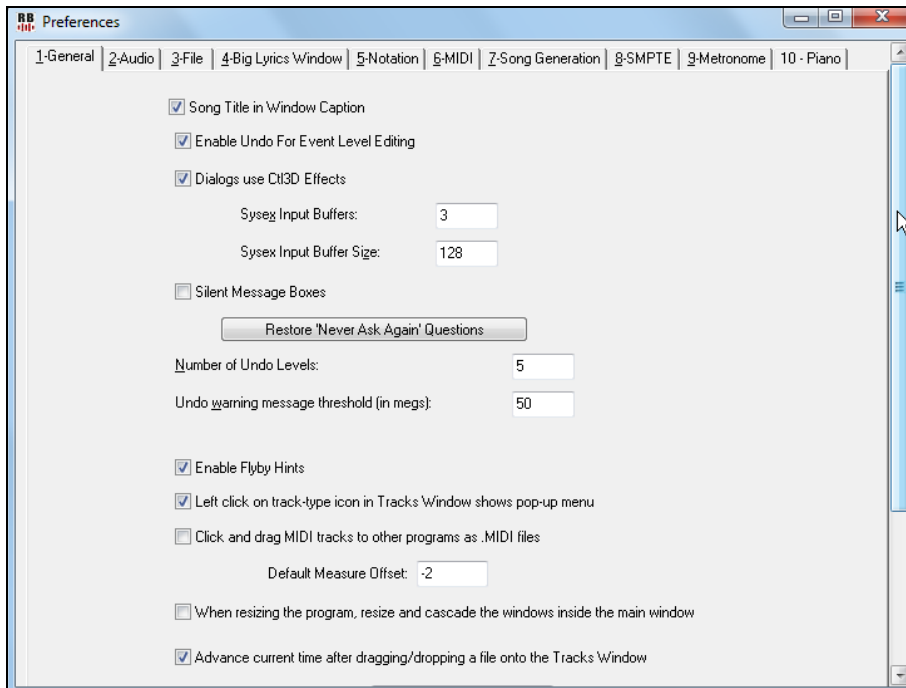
RB Preferences

1-General | 2-Audio | 3-File | 4-Big Lyrics Window | 5-Notation | 6-MIDI | 7-Song Generation | 8-SMPTE | 9-Metronome | 10 - Piano

Song Title in Window Caption

Enable Undo For Event Level Editing

Dialogs use Ctl3D Effects

Sysex Input Buffers: 3

Sysex Input Buffer Size: 128

Silent Message Boxes

Restore 'Never Ask Again' Questions

Number of Undo Levels: 5

Undo warning message threshold (in megs): 50

Enable Flyby Hints

Left click on track-type icon in Tracks Window shows pop-up menu

Click and drag MIDI tracks to other programs as .MIDI files

Default Measure Offset: -2

When resizing the program, resize and cascade the windows inside the main window

Advance current time after dragging/dropping a file onto the Tracks Window